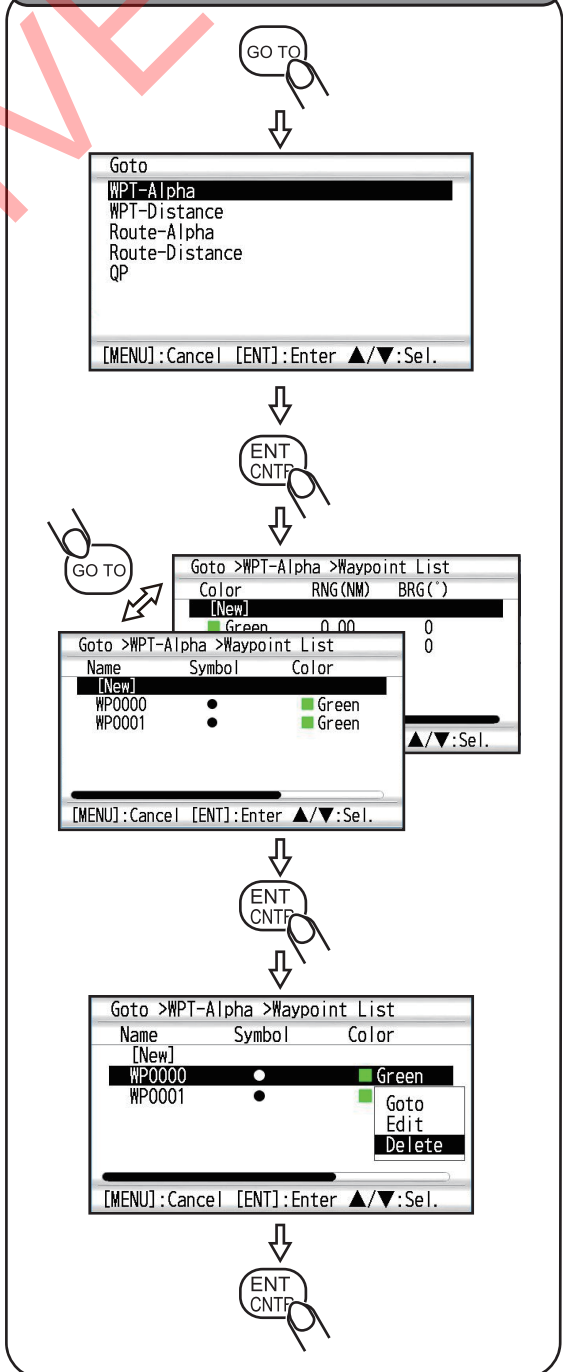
GO TO

Goto
WPT-Alpha
WPT-Distance
Route-Alpha
Route-Distance
QP

[MENU]:Cancel [ENT]:Enter ▲/▼:Sel.

ENT
CNTR

GO TO

Goto >WPT-Alpha >Waypoint List
Color RNG(NM) BRG(°)
[New]
Green 0.00 0
0
▲/▼:Sel.

Goto >WPT-Alpha >Waypoint List
Name Symbol Color
[New]
WP0000 ● Green
WP0001 ● Green

[MENU]:Cancel [ENT]:Enter ▲/▼:Sel.

ENT
CNTR

Goto >WPT-Alpha >Waypoint List
Name Symbol Color
[New]
WP0000 ● Green
WP0001 ●
Goto
Edit
Delete

[MENU]:Cancel [ENT]:Enter ▲/▼:Sel.

ENT
CNTR